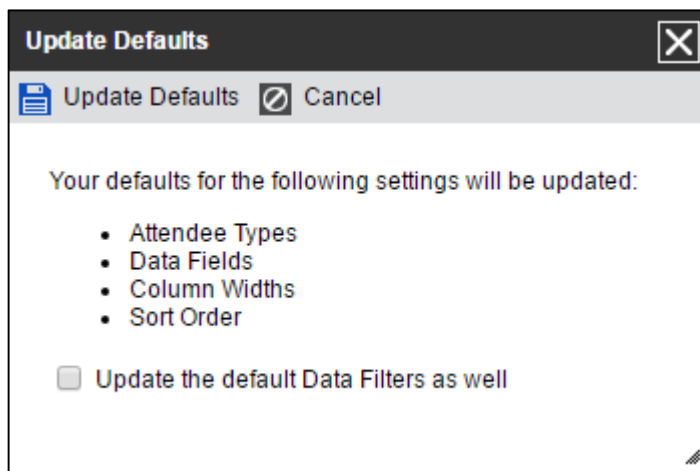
Update Defaults

Update Defaults Cancel

Your defaults for the following settings will be updated:

- Attendee Types
- Data Fields
- Column Widths
- Sort Order

Update the default Data Filters as well